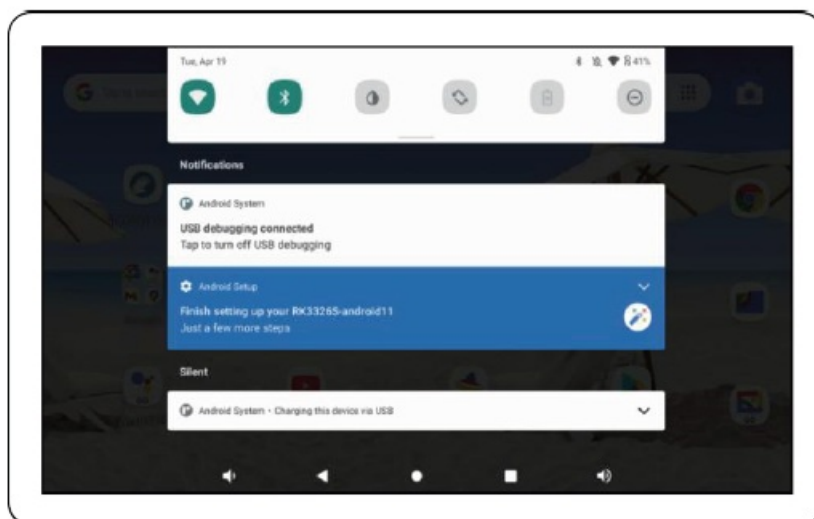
Tue, Apr 19

41%

Notifications

Android System

USB debugging connected
Tap to turn off USB debugging

Android Setup

Finish setting up your RK3326S-android11
Just a few more steps

Silent

Android System • Charging this device via USB